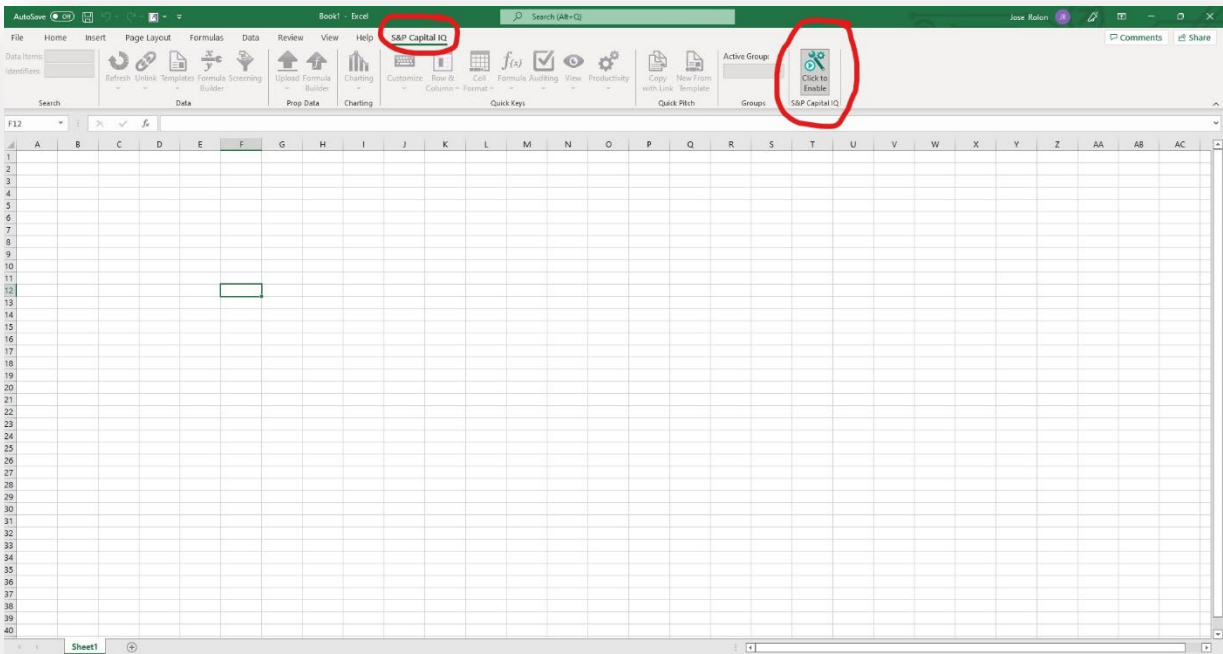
AutoSave Off Book1 - Excel Search (Alt+Q) Jose Rolon JR

File Home Insert Page Layout Formulas Data Review View Help S&P Capital IQ

Comments Share

Data Items: Identifiers: Search

Refresh Unlink Templates Formula Builder Screening Data

Upload Formula Builder Prop Data

Charting Charting

Customize Row & Column Format Cell Formula Auditing View Productivity Quick Keys

Copy with Link New From Template Quick Pitch

Active Group: Groups

Click to Enable S&P Capital IQ

F12 $f_x$

| | A | B | C | D | E | F | G | H | I | J | K | L | M | N | O | P | Q | R | S | T | U | V | W | X | Y | Z | AA | AB | AC |
|---|---|---|---|---|---|---|---|---|---|---|---|---|---|---|---|---|---|---|---|---|---|---|---|---|---|---|---|---|---|
| 1 | | | | | | | | | | | | | | | | | | | | | | | | | | | | | |
| 2 | | | | | | | | | | | | | | | | | | | | | | | | | | | | | |
| 3 | | | | | | | | | | | | | | | | | | | | | | | | | | | | | |
| 4 | | | | | | | | | | | | | | | | | | | | | | | | | | | | | |
| 5 | | | | | | | | | | | | | | | | | | | | | | | | | | | | | |
| 6 | | | | | | | | | | | | | | | | | | | | | | | | | | | | | |
| 7 | | | | | | | | | | | | | | | | | | | | | | | | | | | | | |
| 8 | | | | | | | | | | | | | | | | | | | | | | | | | | | | | |
| 9 | | | | | | | | | | | | | | | | | | | | | | | | | | | | | |
| 10 | | | | | | | | | | | | | | | | | | | | | | | | | | | | | |
| 11 | | | | | | | | | | | | | | | | | | | | | | | | | | | | | |
| 12 | | | | | | | | | | | | | | | | | | | | | | | | | | | | | |
| 13 | | | | | | | | | | | | | | | | | | | | | | | | | | | | | |
| 14 | | | | | | | | | | | | | | | | | | | | | | | | | | | | | |
| 15 | | | | | | | | | | | | | | | | | | | | | | | | | | | | | |
| 16 | | | | | | | | | | | | | | | | | | | | | | | | | | | | | |
| 17 | | | | | | | | | | | | | | | | | | | | | | | | | | | | | |
| 18 | | | | | | | | | | | | | | | | | | | | | | | | | | | | | |
| 19 | | | | | | | | | | | | | | | | | | | | | | | | | | | | | |
| 20 | | | | | | | | | | | | | | | | | | | | | | | | | | | | | |
| 21 | | | | | | | | | | | | | | | | | | | | | | | | | | | | | |
| 22 | | | | | | | | | | | | | | | | | | | | | | | | | | | | | |
| 23 | | | | | | | | | | | | | | | | | | | | | | | | | | | | | |
| 24 | | | | | | | | | | | | | | | | | | | | | | | | | | | | | |
| 25 | | | | | | | | | | | | | | | | | | | | | | | | | | | | | |
| 26 | | | | | | | | | | | | | | | | | | | | | | | | | | | | | |
| 27 | | | | | | | | | | | | | | | | | | | | | | | | | | | | | |
| 28 | | | | | | | | | | | | | | | | | | | | | | | | | | | | | |
| 29 | | | | | | | | | | | | | | | | | | | | | | | | | | | | | |
| 30 | | | | | | | | | | | | | | | | | | | | | | | | | | | | | |
| 31 | | | | | | | | | | | | | | | | | | | | | | | | | | | | | |
| 32 | | | | | | | | | | | | | | | | | | | | | | | | | | | | | |
| 33 | | | | | | | | | | | | | | | | | | | | | | | | | | | | | |
| 34 | | | | | | | | | | | | | | | | | | | | | | | | | | | | | |
| 35 | | | | | | | | | | | | | | | | | | | | | | | | | | | | | |
| 36 | | | | | | | | | | | | | | | | | | | | | | | | | | | | | |
| 37 | | | | | | | | | | | | | | | | | | | | | | | | | | | | | |
| 38 | | | | | | | | | | | | | | | | | | | | | | | | | | | | | |
| 39 | | | | | | | | | | | | | | | | | | | | | | | | | | | | | |
| 40 | | | | | | | | | | | | | | | | | | | | | | | | | | | | | |

Sheet1